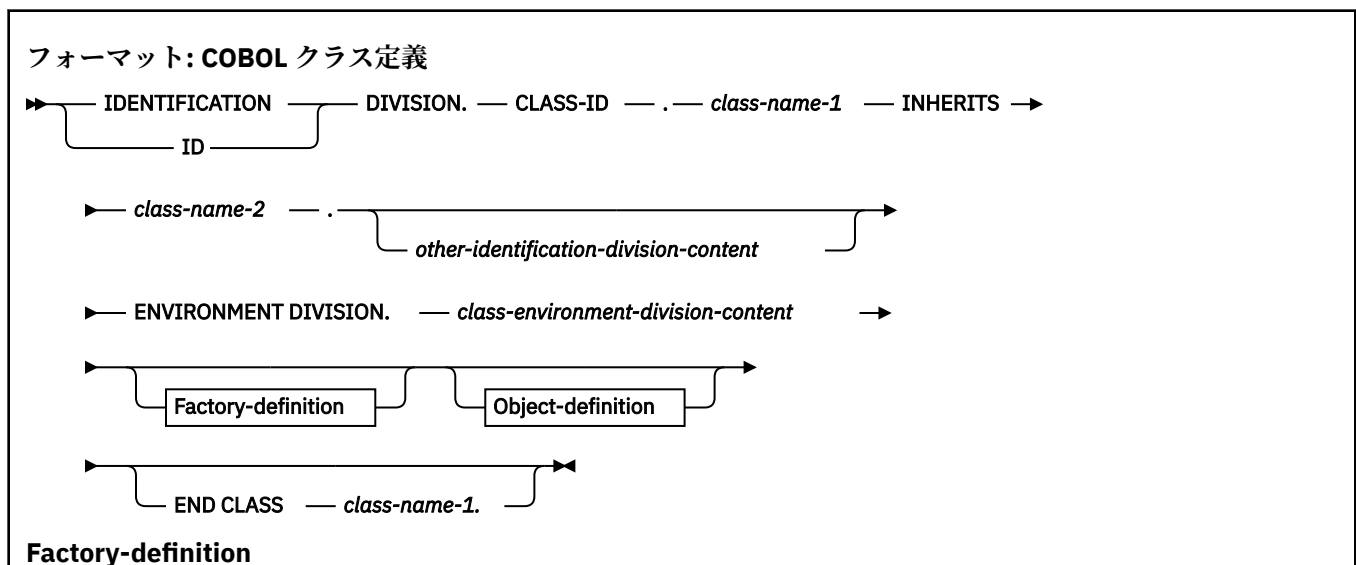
フォーマット: COBOL クラス定義

IDENTIFICATION
ID
DIVISION. CLASS-ID . class-name-1 INHERITS

class-name-2 .
other-identification-division-content

ENVIRONMENT DIVISION. class-environment-division-content

Factory-definition
Object-definition

END CLASS class-name-1.

Factory-definition